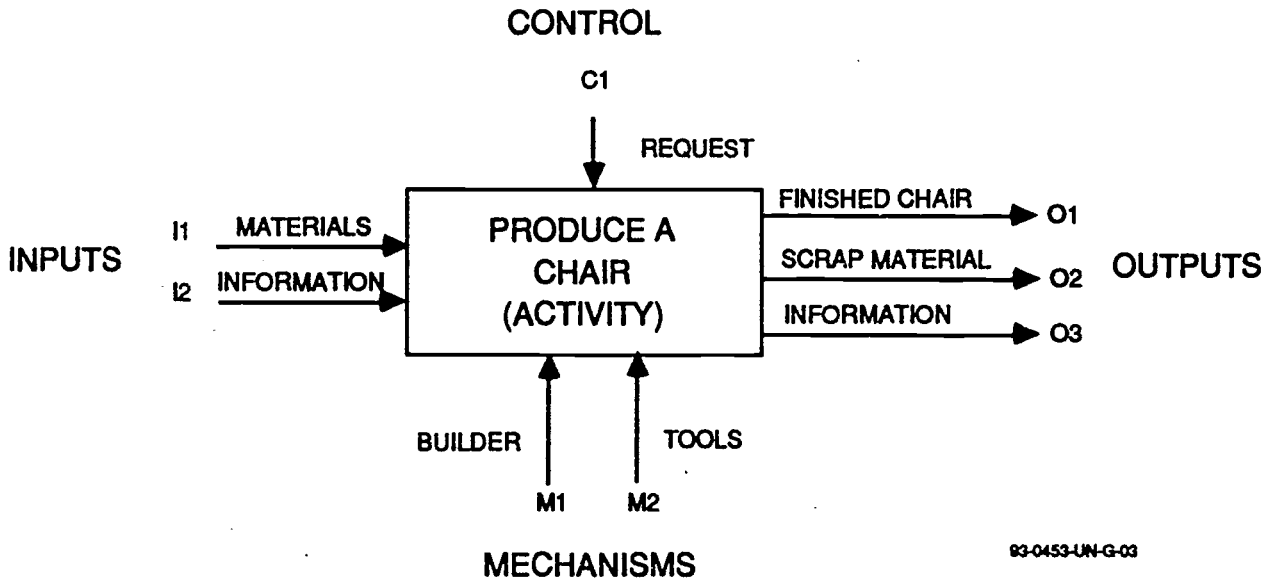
CONTROL

C1

REQUEST

INPUTS

I1 MATERIALS

I2 INFORMATION

PRODUCE A CHAIR (ACTIVITY)

FINISHED CHAIR O1

SCRAP MATERIAL O2

INFORMATION O3

OUTPUTS

BUILDER

TOOLS

M1 M2

MECHANISMS

93-0453-UN-G-03